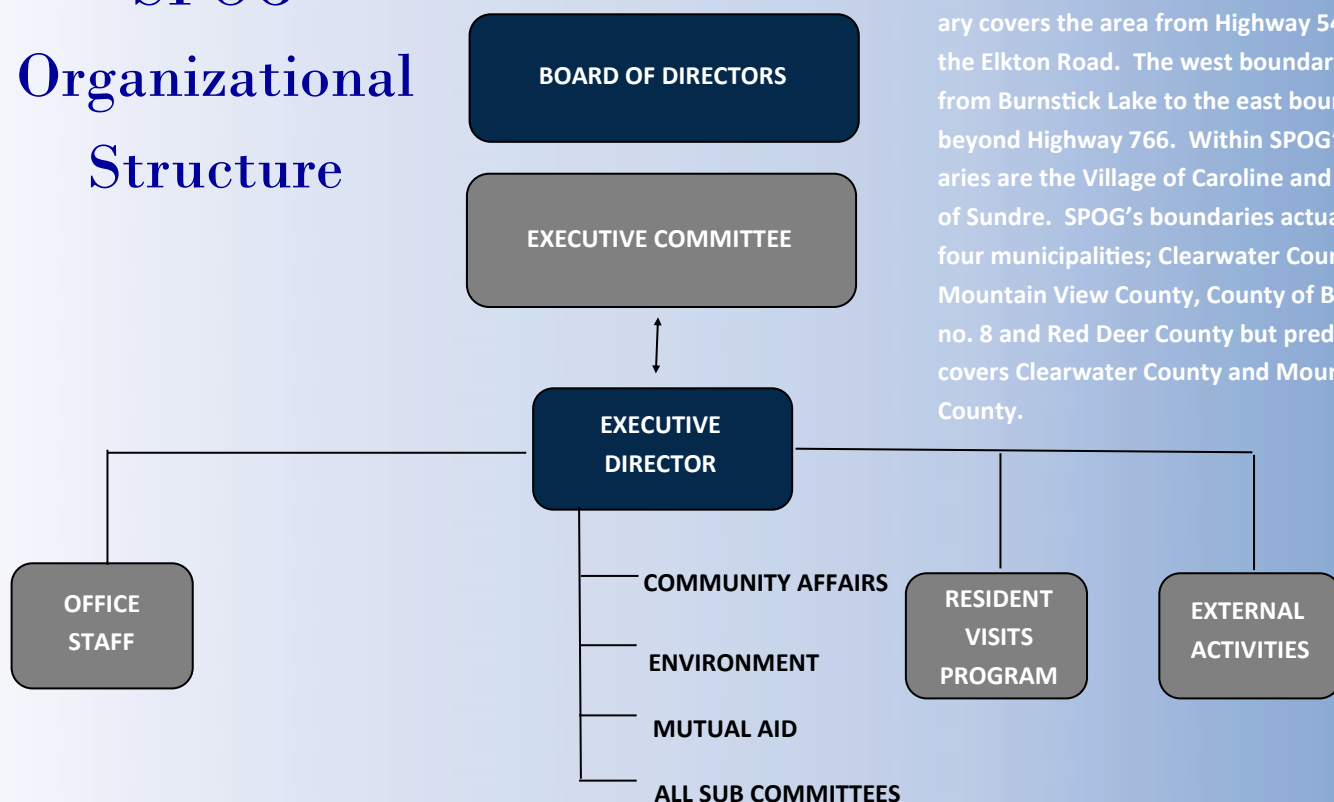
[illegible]
Organizational
Structure

BOARD OF DIRECTORS

EXECUTIVE COMMITTEE

EXECUTIVE DIRECTOR

ary covers the area from Highway 54 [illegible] the Elkton Road. The west boundar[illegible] from Burnstick Lake to the east bou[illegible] beyond Highway 766. Within SPOG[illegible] aries are the Village of Caroline and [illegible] of Sundre. SPOG's boundaries actua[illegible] four municipalities; Clearwater Cou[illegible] Mountain View County, County of B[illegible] no. 8 and Red Deer County but pred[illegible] covers Clearwater County and Moun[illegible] County.

OFFICE STAFF

COMMUNITY AFFAIRS

ENVIRONMENT

MUTUAL AID

ALL SUB COMMITTEES

RESIDENT VISITS PROGRAM

EXTERNAL ACTIVITIES